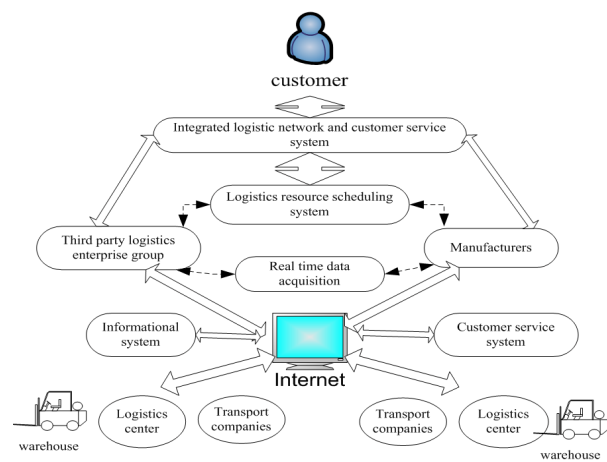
customer

Integrated logistic network and customer service system

Logistics resource scheduling system

Third party logistics enterprise group

Manufacturers

Real time data acquisition

Informational system

Customer service system

Internet

Logistics center

Transport companies

Transport companies

Logistics center

warehouse

warehouse